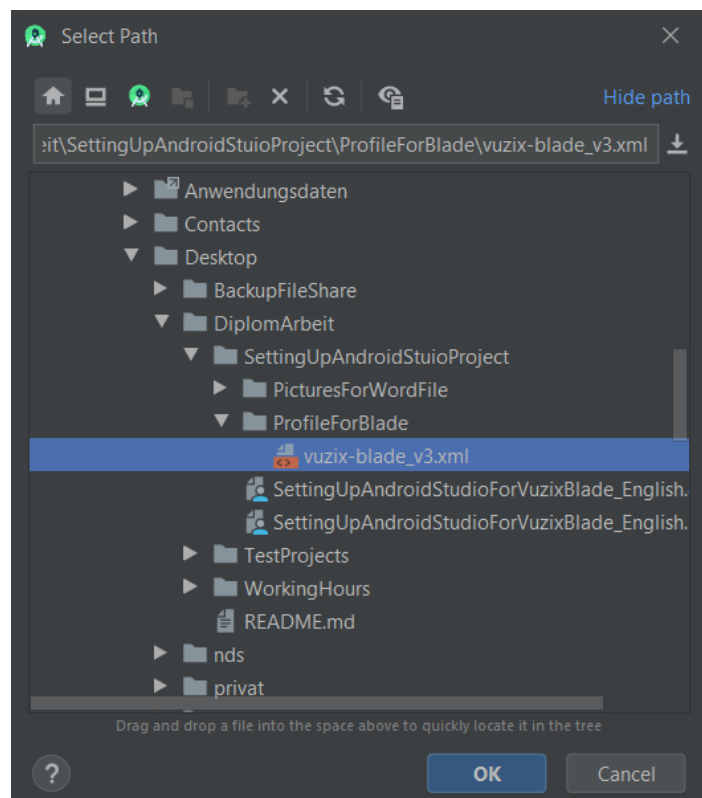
Select Path

Hide path

eit\SettingUpAndroidStuioProject\ProfileForBlade\vuzix-blade_v3.xml

Anwendungsdaten
Contacts
Desktop
BackupFileShare
DiplomArbeit
SettingUpAndroidStuioProject
PicturesForWordFile
ProfileForBlade
vuzix-blade_v3.xml
SettingUpAndroidStudioForVuzixBlade_English.
SettingUpAndroidStudioForVuzixBlade_English.
TestProjects
WorkingHours
README.md
nds
privat

Drag and drop a file into the space above to quickly locate it in the tree

?

OK

Cancel